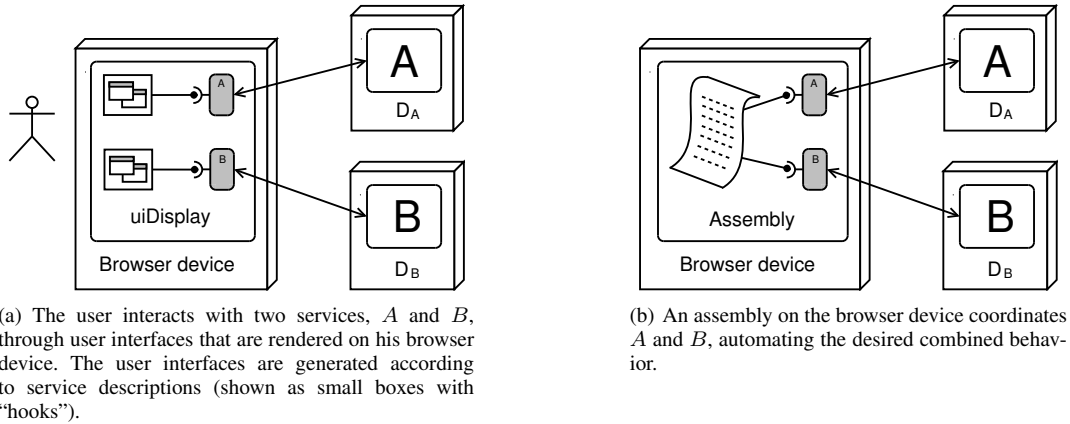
A

$D_A$

A

B

uiDisplay

Browser device

B

$D_B$

(a) The user interacts with two services, $A$ and $B$, through user interfaces that are rendered on his browser device. The user interfaces are generated according to service descriptions (shown as small boxes with "hooks").

A

$D_A$

A

B

Assembly

Browser device

B

$D_B$

(b) An assembly on the browser device coordinates $A$ and $B$, automating the desired combined behavior.